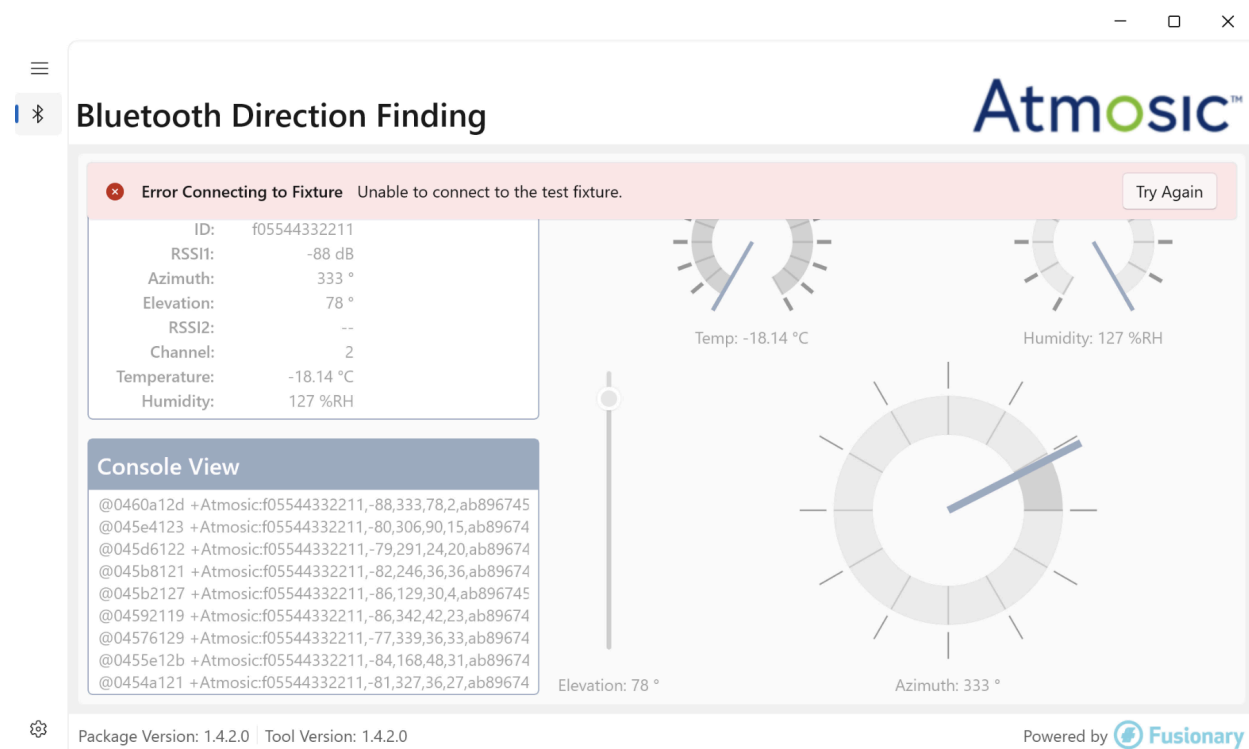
Bluetooth Direction Finding

Atmosic™

Error Connecting to Fixture Unable to connect to the test fixture.

Try Again

| | |
|---|---|
| ID: | f05544332211 |
| RSSI1: | -88 dB |
| Azimuth: | 333 ° |
| Elevation: | 78 ° |
| RSSI2: | -- |
| Channel: | 2 |
| Temperature: | -18.14 °C |
| Humidity: | 127 %RH |

Console View

@0460a12d +Atmosic:f05544332211,-88,333,78,2,ab896745
@045e4123 +Atmosic:f05544332211,-80,306,90,15,ab89674
@045d6122 +Atmosic:f05544332211,-79,291,24,20,ab89674
@045b8121 +Atmosic:f05544332211,-82,246,36,36,ab89674
@045b2127 +Atmosic:f05544332211,-86,129,30,4,ab896745
@04592119 +Atmosic:f05544332211,-86,342,42,23,ab89674
@04576129 +Atmosic:f05544332211,-77,339,36,33,ab89674
@0455e12b +Atmosic:f05544332211,-84,168,48,31,ab89674
@0454a121 +Atmosic:f05544332211,-81,327,36,27,ab89674

Temp: -18.14 °C

Humidity: 127 %RH

Elevation: 78 °

Azimuth: 333 °

Package Version: 1.4.2.0 | Tool Version: 1.4.2.0

Powered by Fusionary